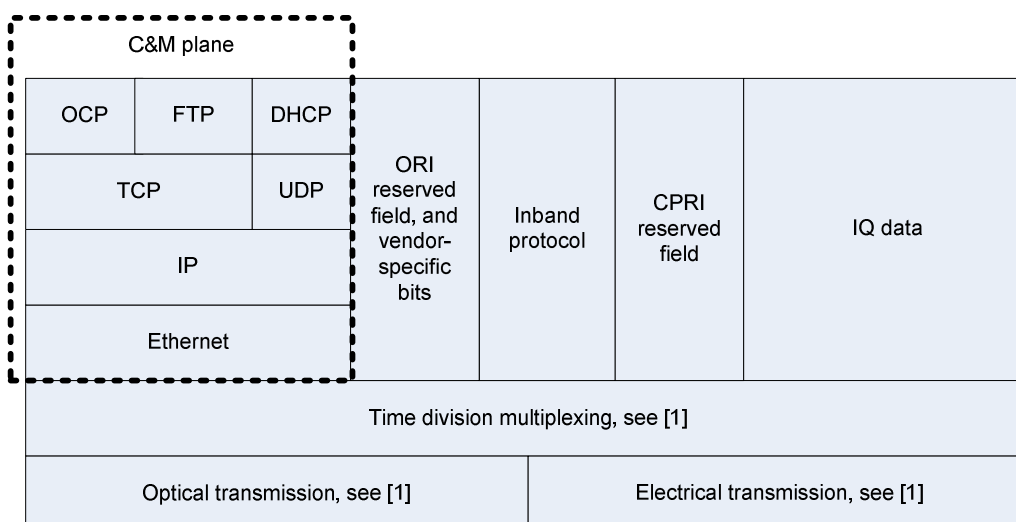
C&M plane

| OCP | FTP | DHCP | ORI reserved field, and vendor-specific bits | Inband protocol | CPRI reserved field | IQ data |
|---|---|---|---|---|---|---|
| TCP | | UDP | | | | |
| IP | | | | | | |
| Ethernet | | | | | | |

Time division multiplexing, see [1]

| Optical transmission, see [1] | Electrical transmission, see [1] |
|---|---|